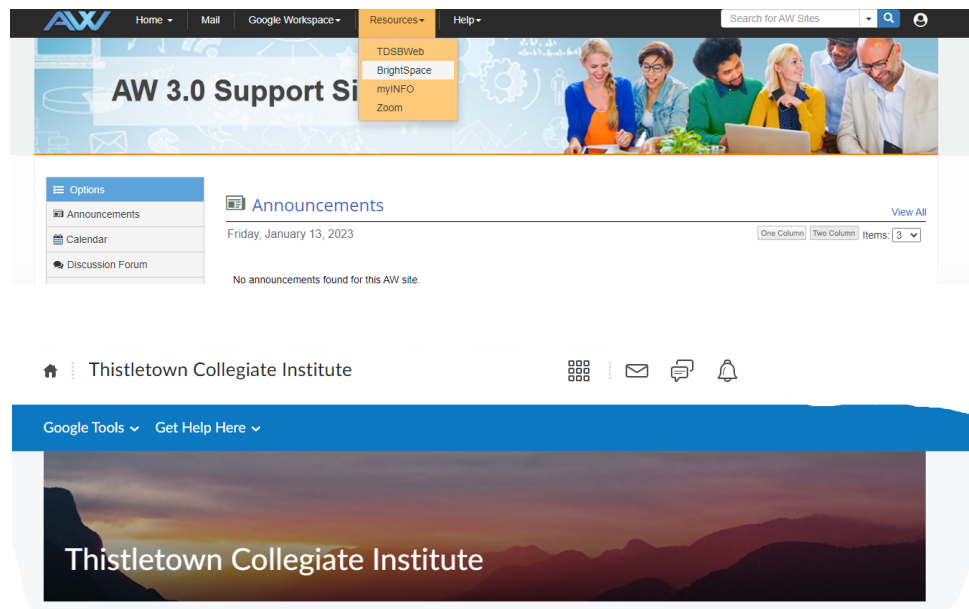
AW Home ▾ Mail Google Workspace ▾ Resources ▾ Help ▾ Search for AW Sites

TDSBWeb
BrightSpace
myINFO
Zoom

AW 3.0 Support Si

Options
Announcements
Calendar
Discussion Forum

Announcements

View All

Friday, January 13, 2023

One Column Two Column Items: 3

No announcements found for this AW site.

Thistletown Collegiate Institute

Google Tools ⌄ Get Help Here ⌄

Thistletown Collegiate Institute